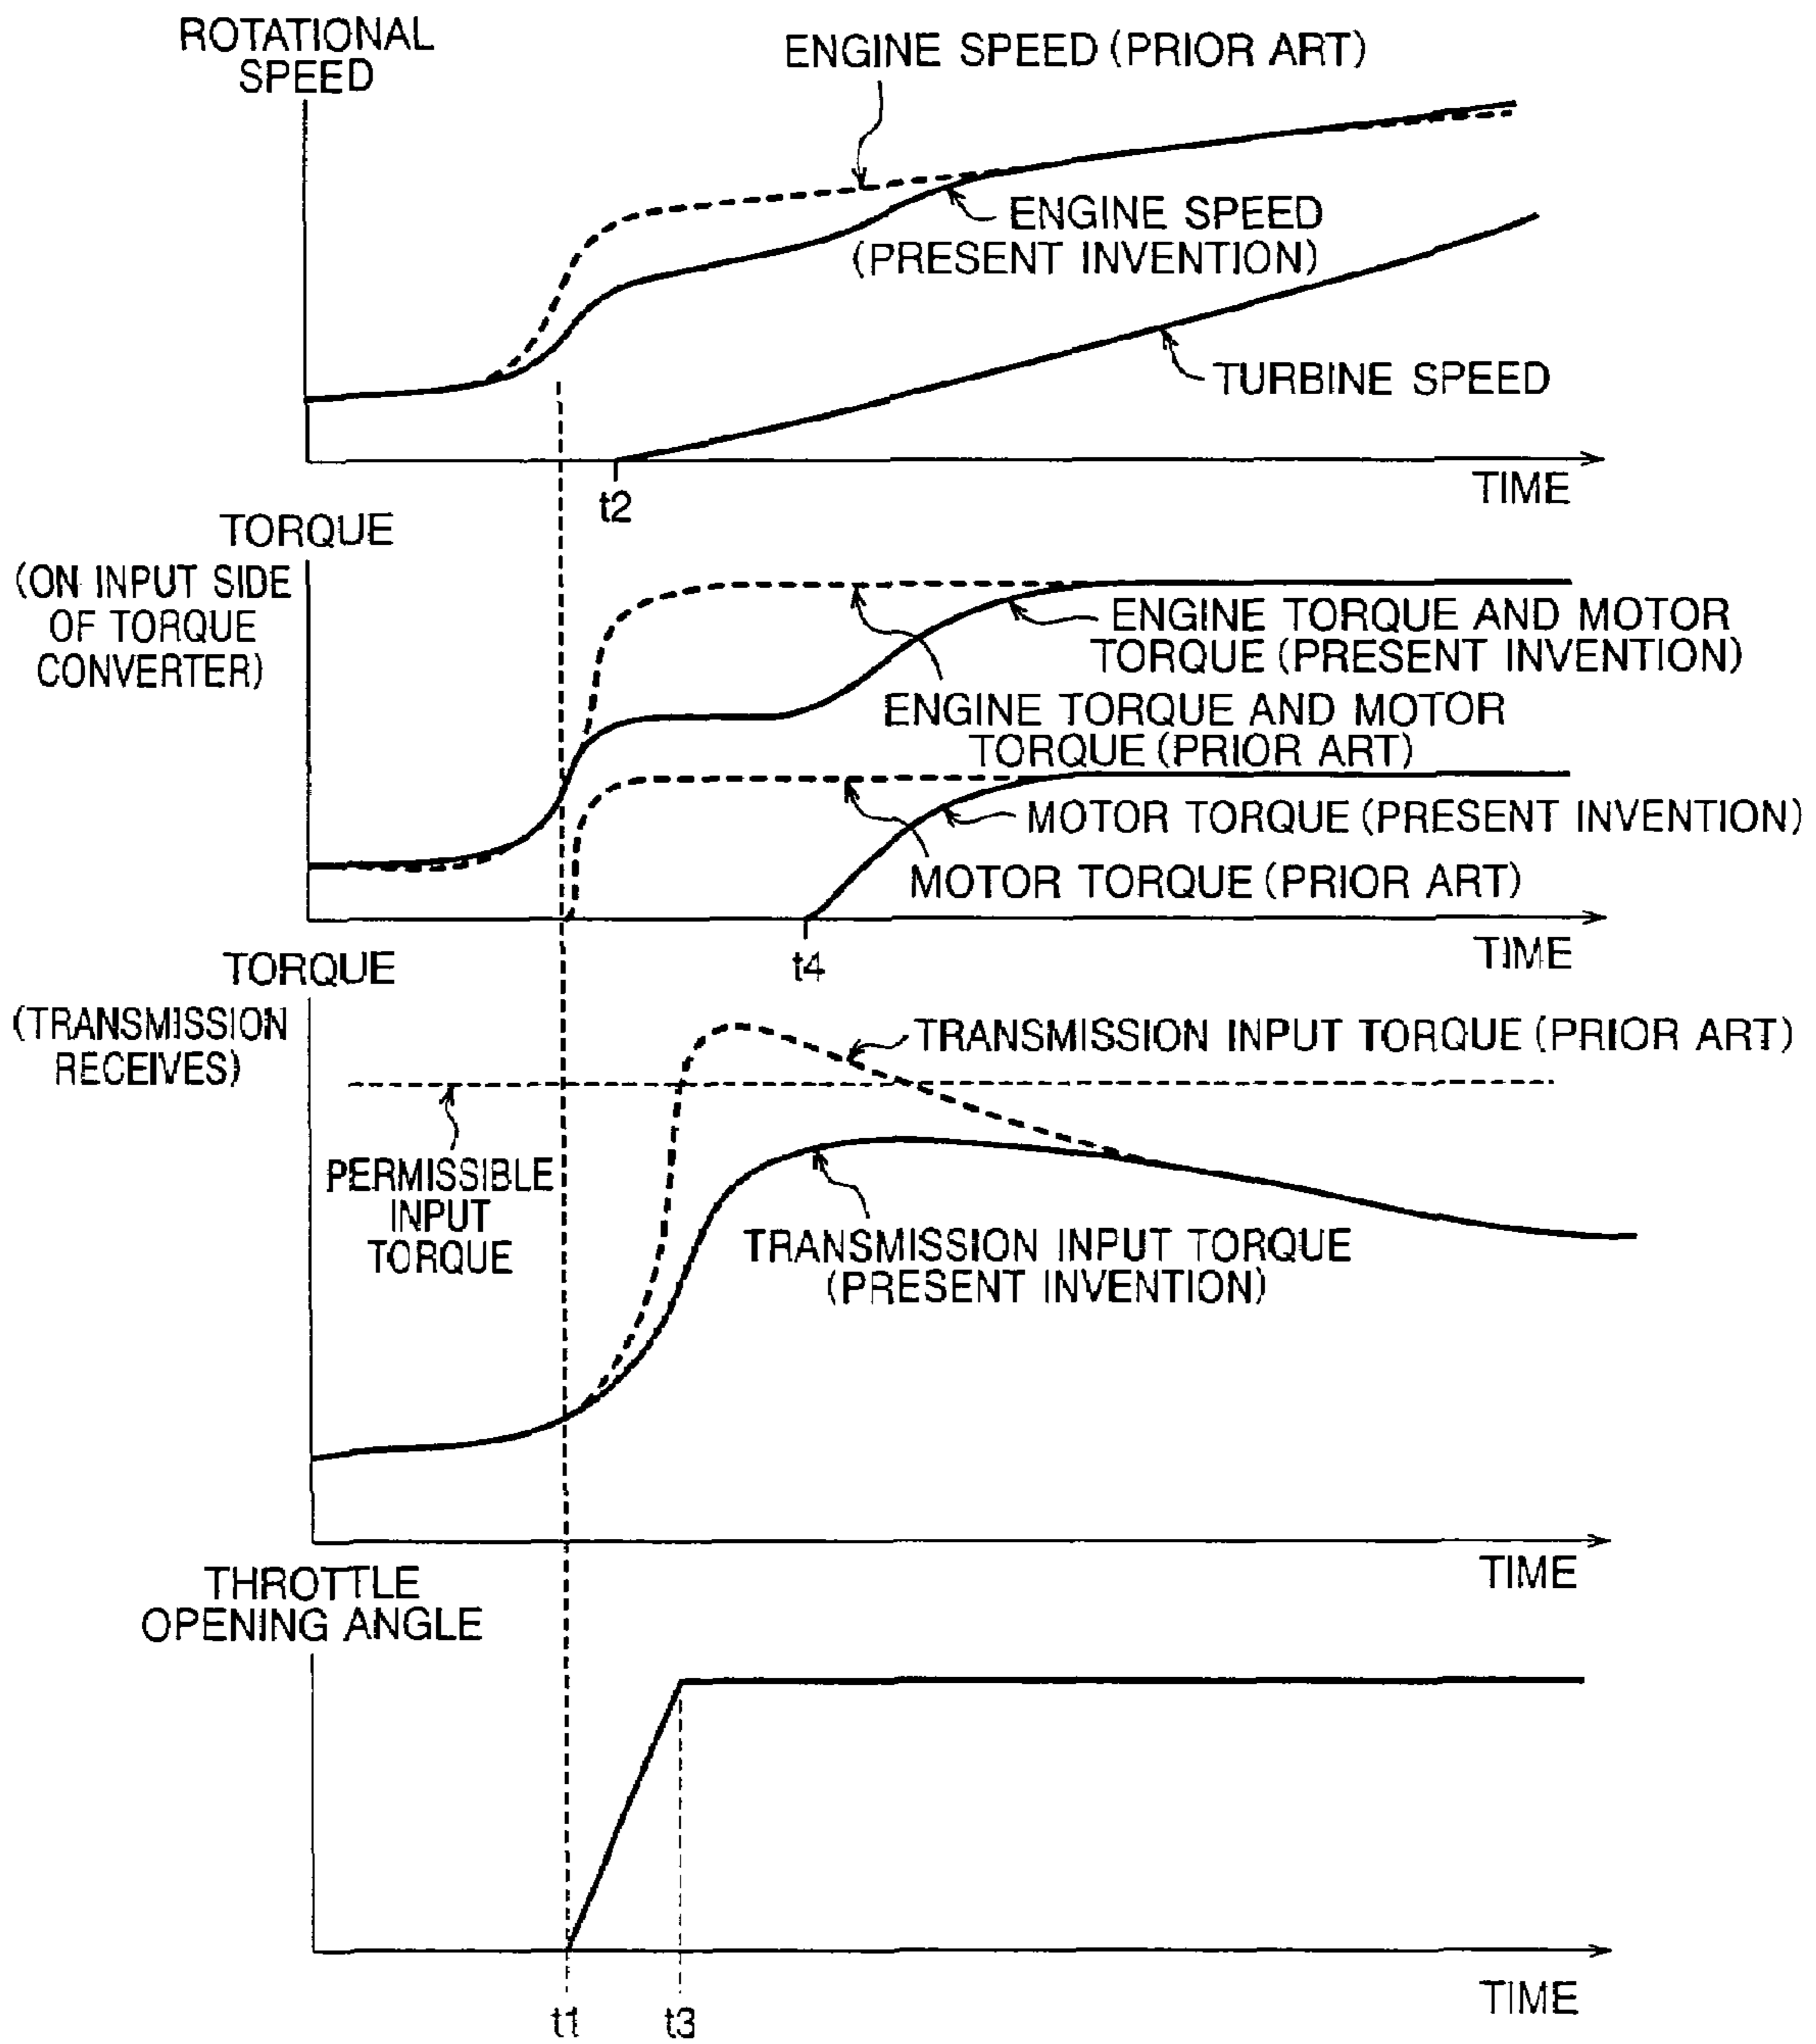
ROTATIONAL SPEED

ENGINE SPEED (PRIOR ART)

ENGINE SPEED (PRESENT INVENTION)

TURBINE SPEED

TIME

t2

TORQUE (ON INPUT SIDE OF TORQUE CONVERTER)

ENGINE TORQUE AND MOTOR TORQUE (PRESENT INVENTION)

ENGINE TORQUE AND MOTOR TORQUE (PRIOR ART)

MOTOR TORQUE (PRESENT INVENTION)

MOTOR TORQUE (PRIOR ART)

TIME

t4

TORQUE (TRANSMISSION RECEIVES)

TRANSMISSION INPUT TORQUE (PRIOR ART)

PERMISSIBLE INPUT TORQUE

TRANSMISSION INPUT TORQUE (PRESENT INVENTION)

TIME

THROTTLE OPENING ANGLE

TIME

t1

t3